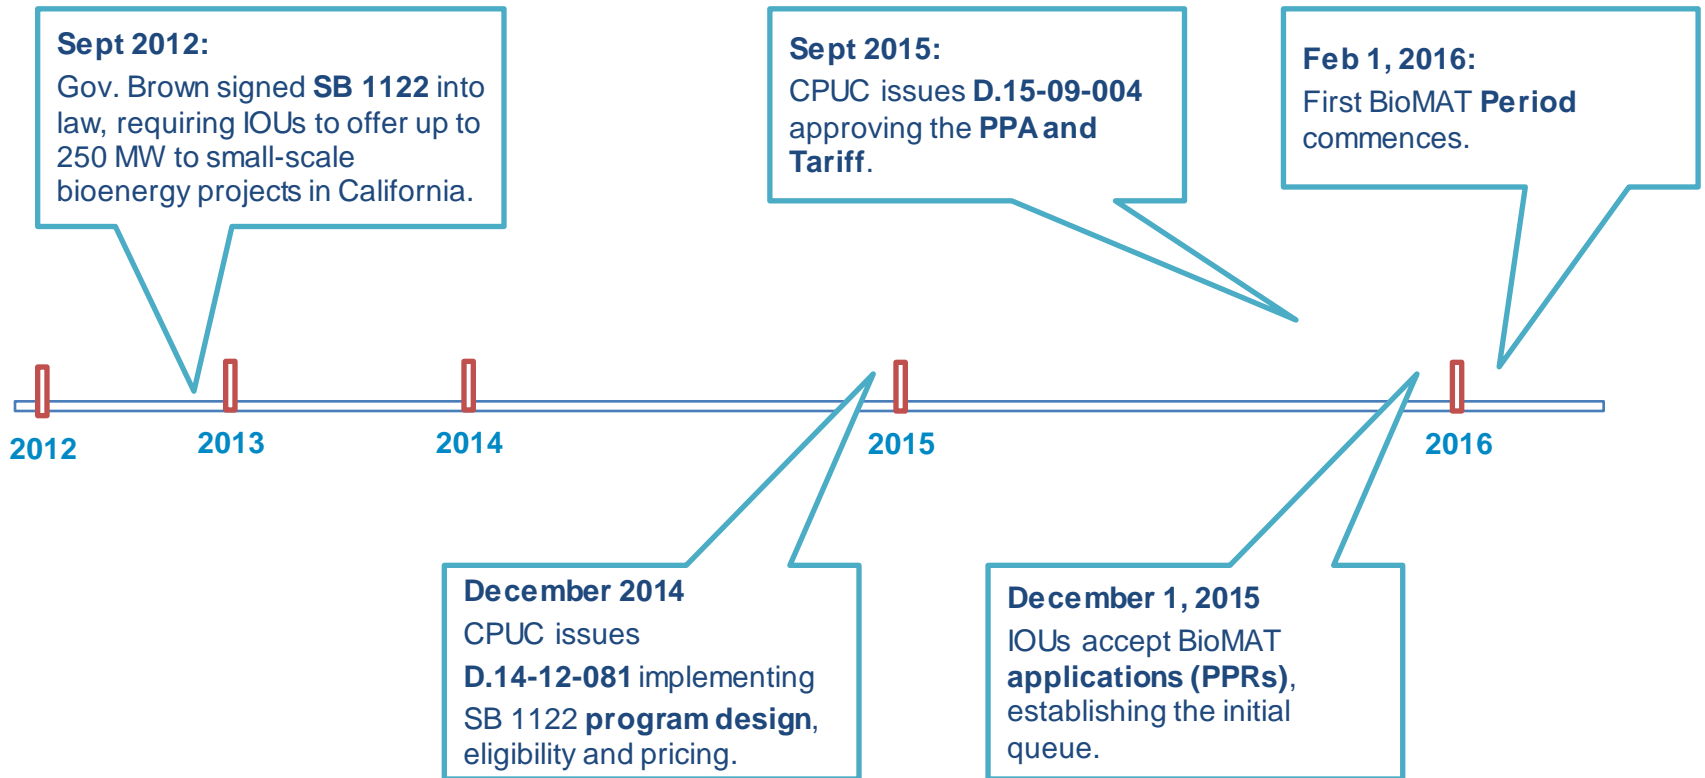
Sept 2012:
Gov. Brown signed SB 1122 into law, requiring IOUs to offer up to 250 MW to small-scale bioenergy projects in California.

Sept 2015:
CPUC issues D.15-09-004 approving the PPA and Tariff.

Feb 1, 2016:
First BioMAT Period commences.

2012
2013
2014
2015
2016

December 2014
CPUC issues D.14-12-081 implementing SB 1122 program design, eligibility and pricing.

December 1, 2015
IOUs accept BioMAT applications (PPRs), establishing the initial queue.